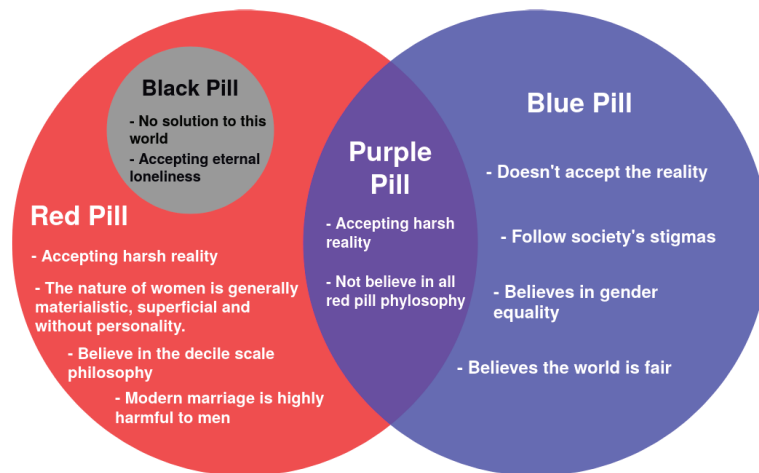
Black Pill

- No solution to this world

- Accepting eternal loneliness

Red Pill

- Accepting harsh reality

- The nature of women is generally materialistic, superficial and without personality.

- Believe in the decile scale philosophy

- Modern marriage is highly harmful to men

Purple Pill

- Accepting harsh reality

- Not believe in all red pill phylosophy

Blue Pill

- Doesn't accept the reality

- Follow society's stigmas

- Believes in gender equality

- Believes the world is fair